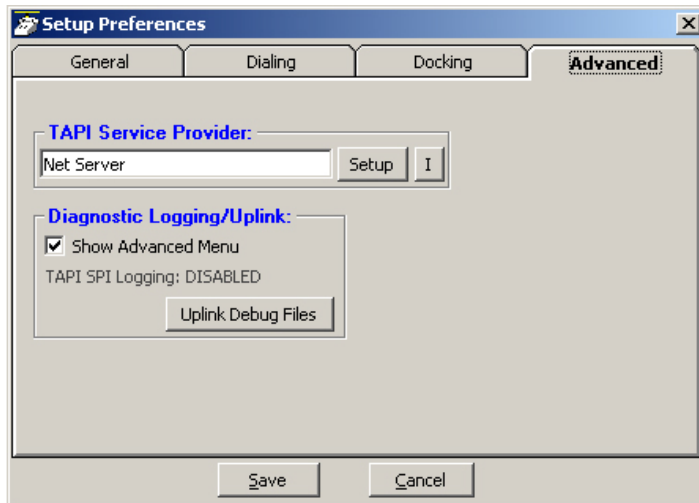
Setup Preferences

×

General

Dialing

Docking

Advanced

TAPI Service Provider:

Net Server

Setup

I

Diagnostic Logging/Uplink:

Show Advanced Menu

TAPI SPI Logging: DISABLED

Uplink Debug Files

Save

Cancel